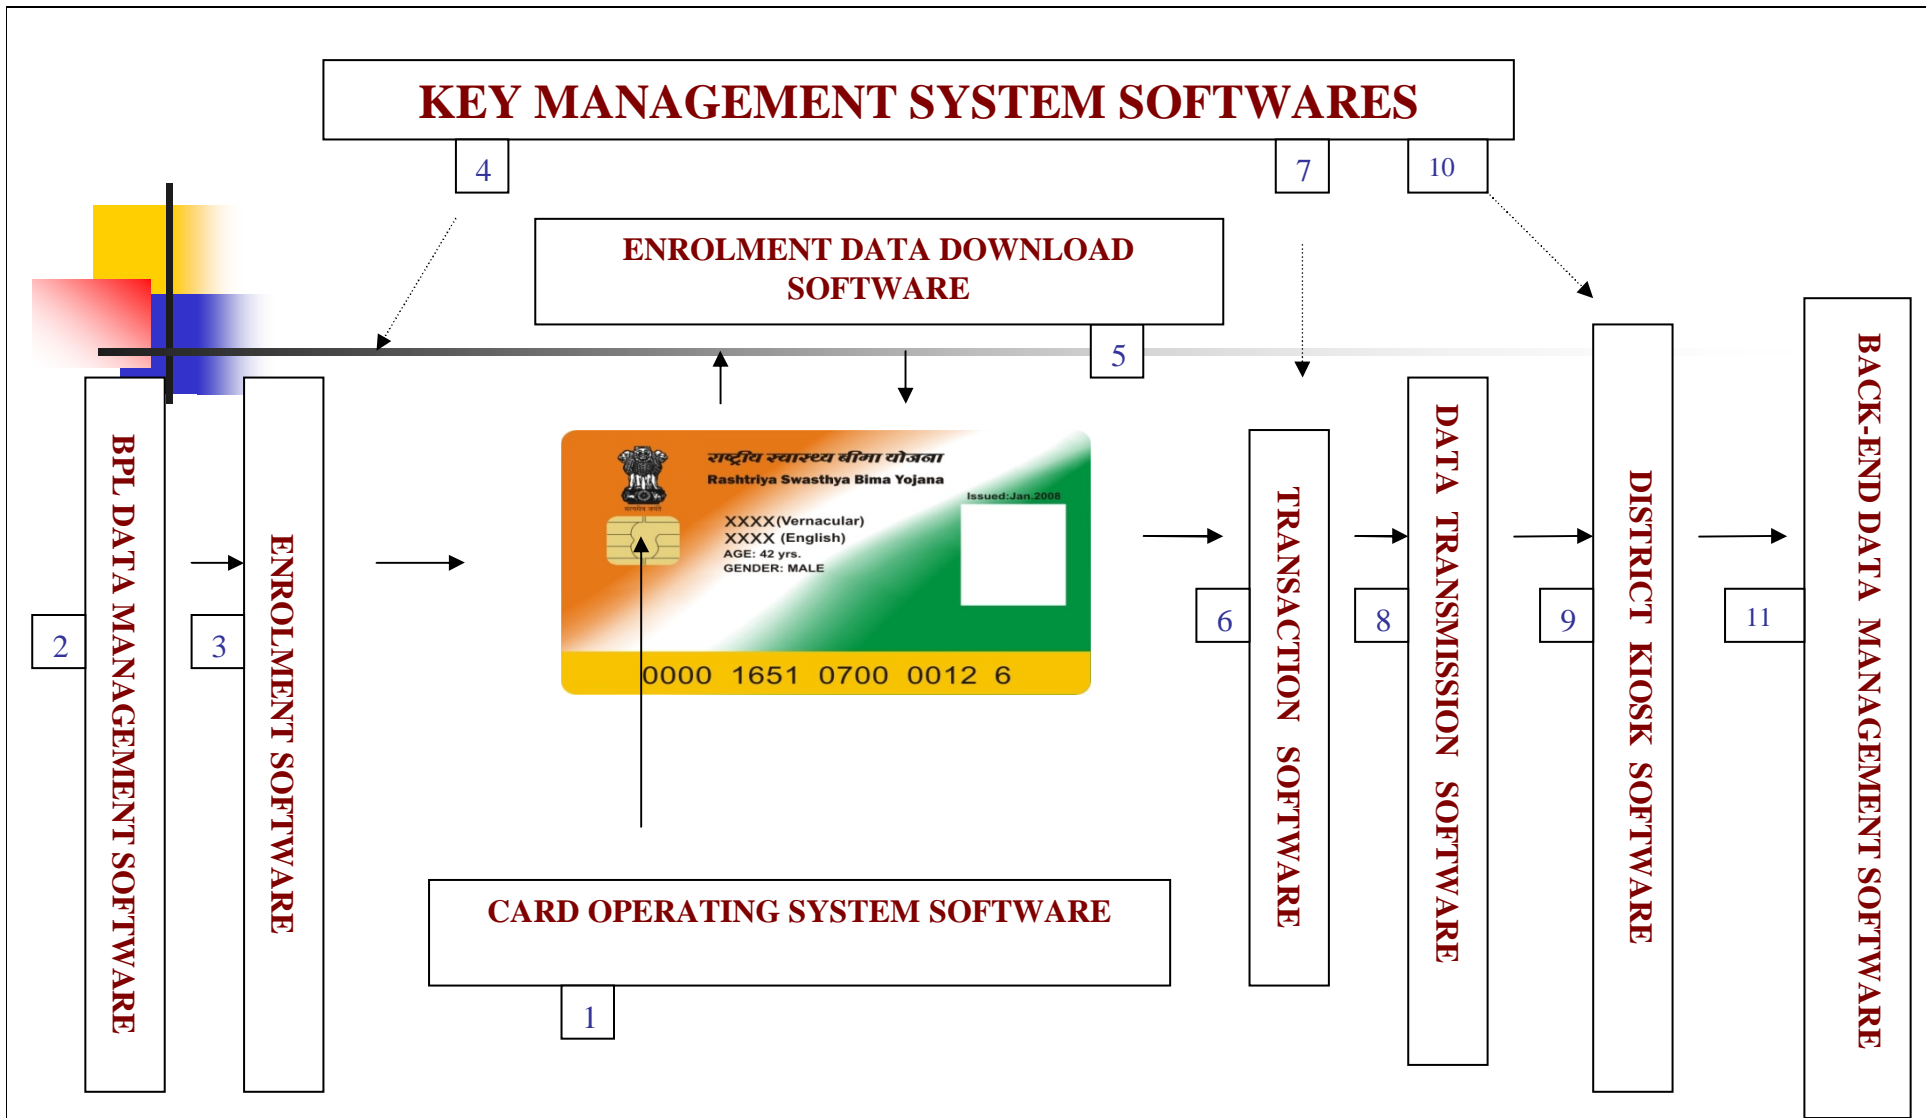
KEY MANAGEMENT SYSTEM SOFTWARES

4

7

10

ENROLMENT DATA DOWNLOAD SOFTWARE

5

2

BPL DATA MANAGEMENT SOFTWARE

3

ENROLMENT SOFTWARE

राष्ट्रीय स्वास्थ्य बीमा योजना
Rashtriya Swasthya Bima Yojana
सत्यमेव जयते
Issued:Jan.2008
XXXX(Vernacular)
XXXX (English)
AGE: 42 yrs.
GENDER: MALE
0000 1651 0700 0012 6

6

TRANSACTION SOFTWARE

8

DATA TRANSMISSION SOFTWARE

9

DISTRICT KIOSK SOFTWARE

11

BACK-END DATA MANAGEMENT SOFTWARE

CARD OPERATING SYSTEM SOFTWARE

1